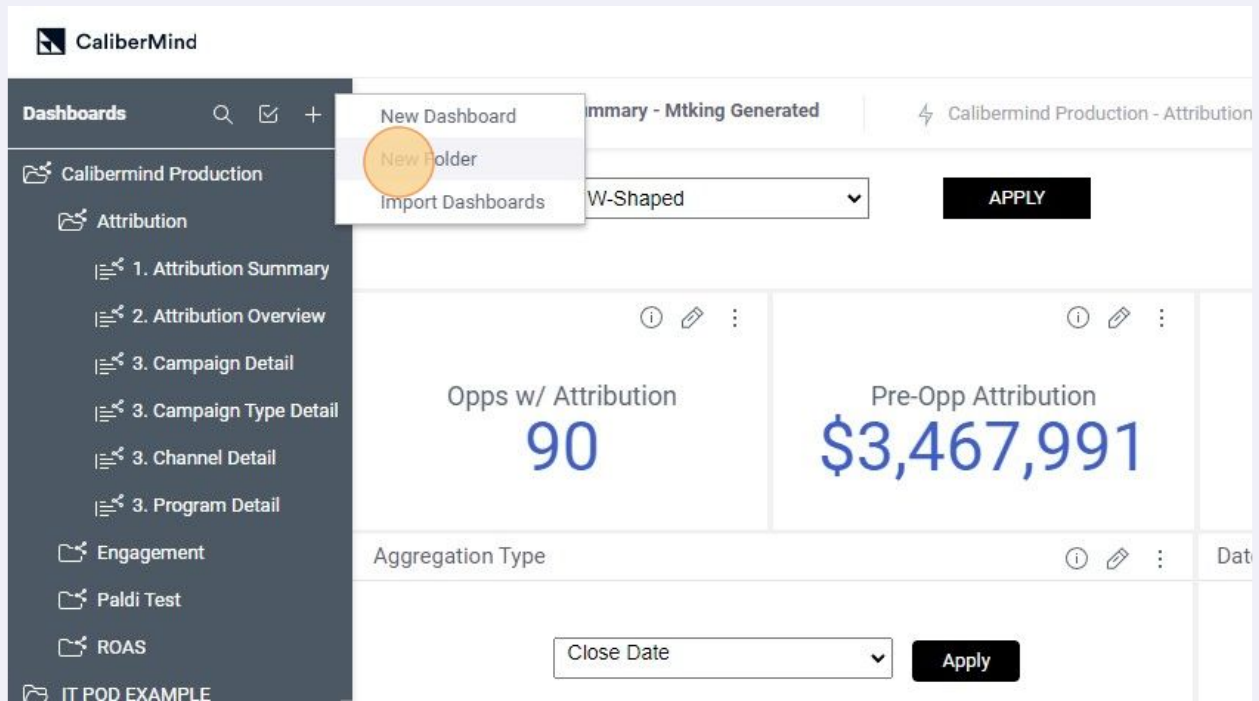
CaliberMind

Dashboards

Calibermind Production
Attribution
1. Attribution Summary
2. Attribution Overview
3. Campaign Detail
3. Campaign Type Detail
3. Channel Detail
3. Program Detail
Engagement
Paldi Test
ROAS
IT POD EXAMPLE

New Dashboard
New Folder
Import Dashboards

ummary - Mtking Generated

Calibermind Production - Attribution

W-Shaped

APPLY

Opps w/ Attribution
90

Pre-Opp Attribution
$3,467,991

Aggregation Type

Dat

Close Date

Apply